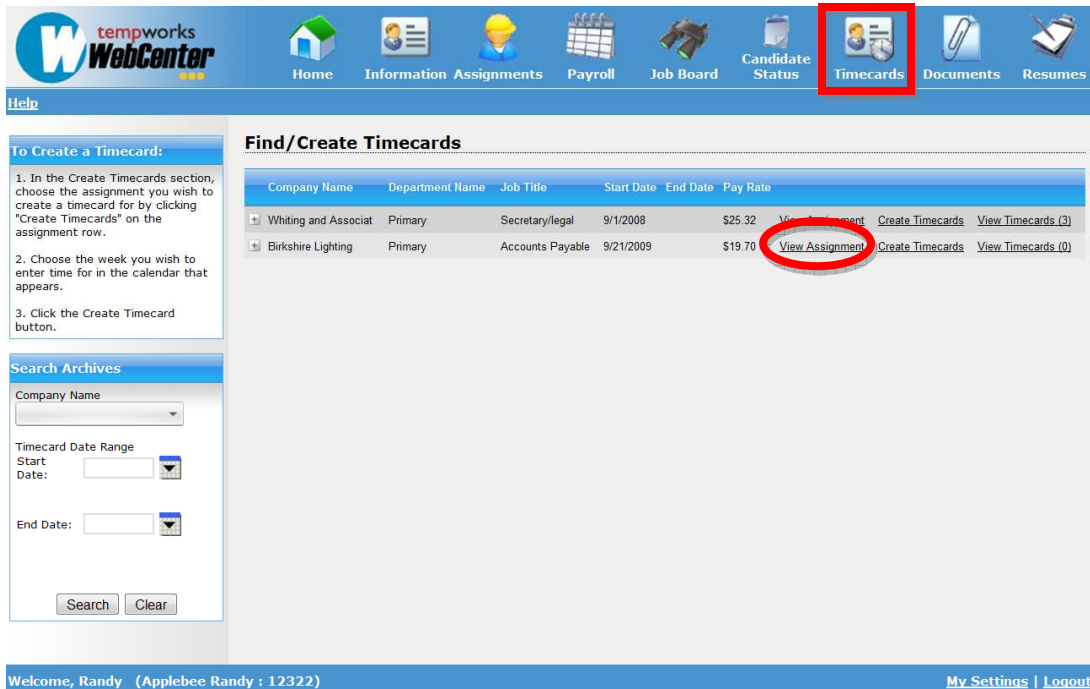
tempworks WebCenter

Home Information Assignments Payroll Job Board Candidate Status Timecards Documents Resumes

Help

To Create a Timecard:

1. In the Create Timecards section, choose the assignment you wish to create a timecard for by clicking "Create Timecards" on the assignment row.

2. Choose the week you wish to enter time for in the calendar that appears.

3. Click the Create Timecard button.

Search Archives

Company Name

Timecard Date Range

Start Date:

End Date:

Search Clear

Find/Create Timecards

| Company Name | Department Name | Job Title | Start Date | End Date | Pay Rate | | | |
|---|---|---|---|---|---|---|---|---|
| Whiting and Associat | Primary | Secretary/legal | 9/1/2008 | | $25.32 | View Assignment | Create Timecards | View Timecards (3) |
| Birkshire Lighting | Primary | Accounts Payable | 9/21/2009 | | $19.70 | View Assignment | Create Timecards | View Timecards (0) |

Welcome, Randy (Applebee Randy : 12322)

My Settings | Logout